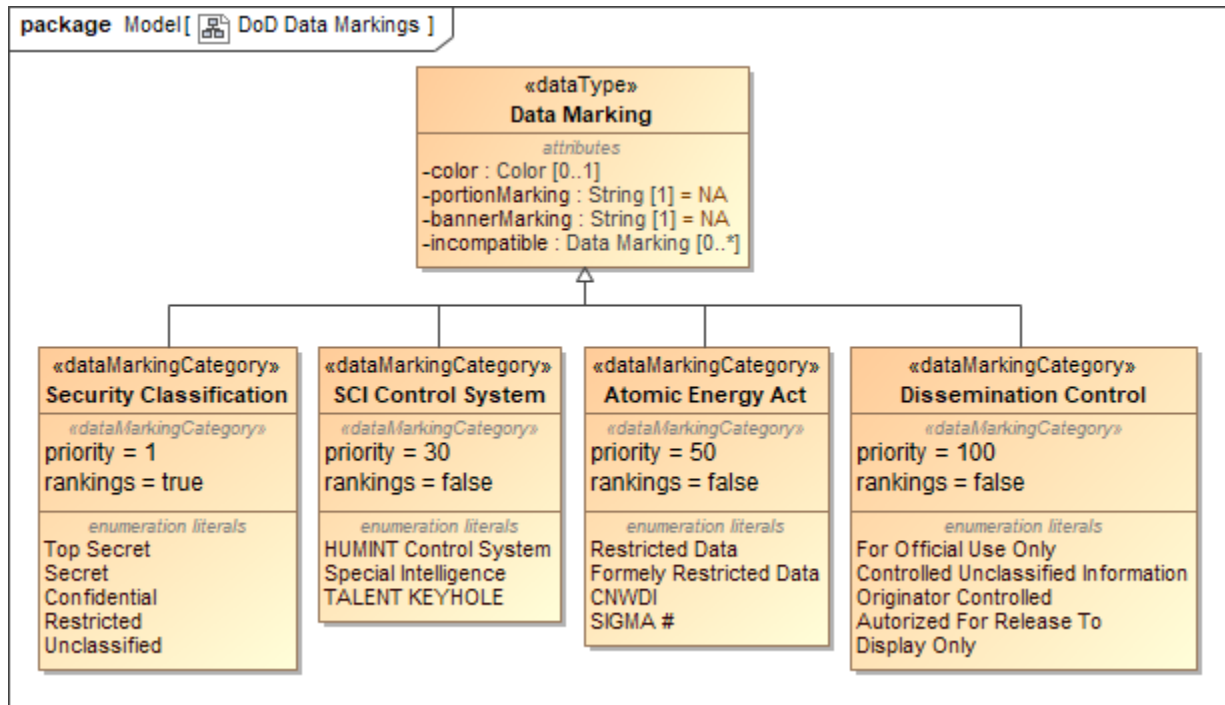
package Model [ DoD Data Markings ]

«dataType»
Data Marking
attributes
-color : Color [0..1]
-portionMarking : String [1] = NA
-bannerMarking : String [1] = NA
-incompatible : Data Marking [0..*]

«dataMarkingCategory»
Security Classification
«dataMarkingCategory»
priority = 1
rankings = true
enumeration literals
Top Secret
Secret
Confidential
Restricted
Unclassified

«dataMarkingCategory»
SCI Control System
«dataMarkingCategory»
priority = 30
rankings = false
enumeration literals
HUMINT Control System
Special Intelligence
TALENT KEYHOLE

«dataMarkingCategory»
Atomic Energy Act
«dataMarkingCategory»
priority = 50
rankings = false
enumeration literals
Restricted Data
Formely Restricted Data
CNWDI
SIGMA #

«dataMarkingCategory»
Dissemination Control
«dataMarkingCategory»
priority = 100
rankings = false
enumeration literals
For Official Use Only
Controlled Unclassified Information
Originator Controlled
Autorized For Release To
Display Only